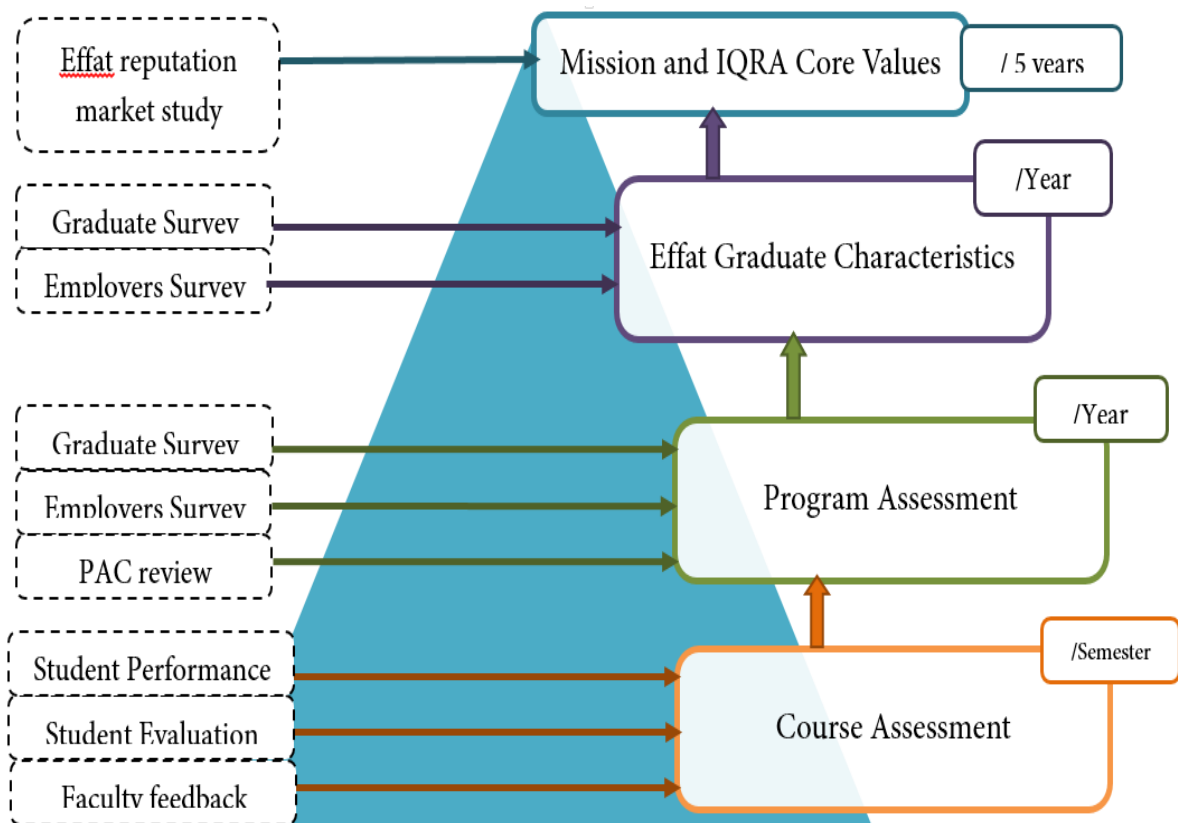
Effat reputation market study

Mission and IQRA Core Values

/ 5 years

Graduate Survey

Employers Survey

/Year

Effat Graduate Characteristics

Graduate Survey

Employers Survey

PAC review

/Year

Program Assessment

Student Performance

Student Evaluation

Faculty feedback

/Semester

Course Assessment